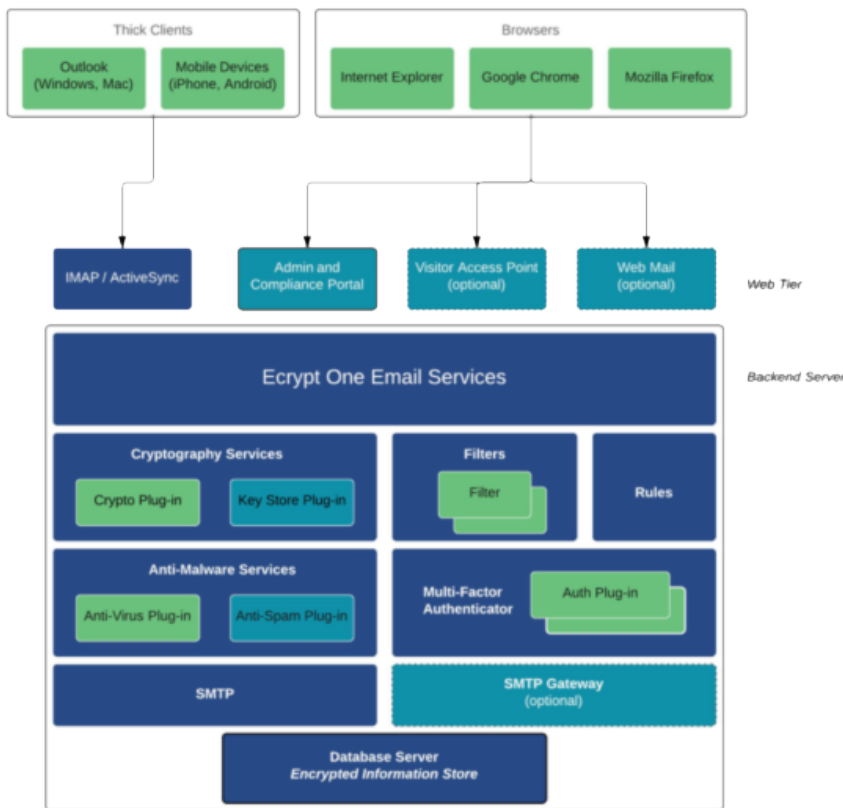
Thick Clients

Outlook (Windows, Mac)

Mobile Devices (iPhone, Android)

Browsers

Internet Explorer

Google Chrome

Mozilla Firefox

IMAP / ActiveSync

Admin and Compliance Portal

Visitor Access Point (optional)

Web Mail (optional)

Web Tier

Ecrypt One Email Services

Backend Server

Cryptography Services

Crypto Plug-in

Key Store Plug-in

Filters

Filter

Rules

Anti-Malware Services

Anti-Virus Plug-in

Anti-Spam Plug-in

Multi-Factor Authenticator

Auth Plug-in

SMTP

SMTP Gateway (optional)

Database Server
Encrypted Information Store